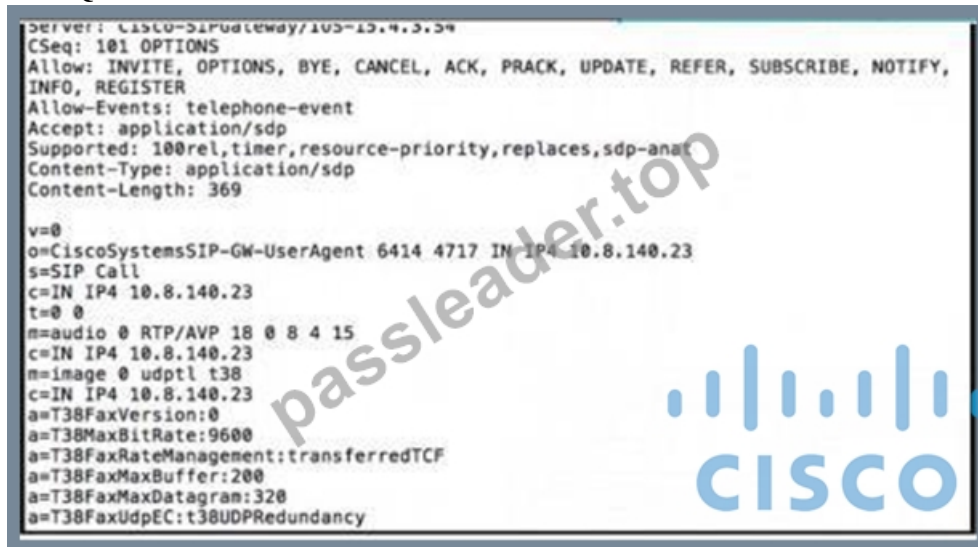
Server: Cisco-SIPGateway/IOS-15.4.3.S4
CSeq: 101 OPTIONS
Allow: INVITE, OPTIONS, BYE, CANCEL, ACK, PRACK, UPDATE, REFER, SUBSCRIBE, NOTIFY, INFO, REGISTER
Allow-Events: telephone-event
Accept: application/sdp
Supported: 100rel,timer,resource-priority,replaces,sdp-anat
Content-Type: application/sdp
Content-Length: 369

v=0
o=CiscoSystemsSIP-GW-UserAgent 6414 4717 IN IP4 10.8.140.23
s=SIP Call
c=IN IP4 10.8.140.23
t=0 0
m=audio 0 RTP/AVP 18 0 8 4 15
c=IN IP4 10.8.140.23
m=image 0 udptl t38
c=IN IP4 10.8.140.23
a=T38FaxVersion:0
a=T38MaxBitRate:9600
a=T38FaxRateManagement:transferredTCF
a=T38FaxMaxBuffer:200
a=T38FaxMaxDatagram:320
a=T38FaxUdpEC:t38UDPRedundancy

passleader.top

CISCO